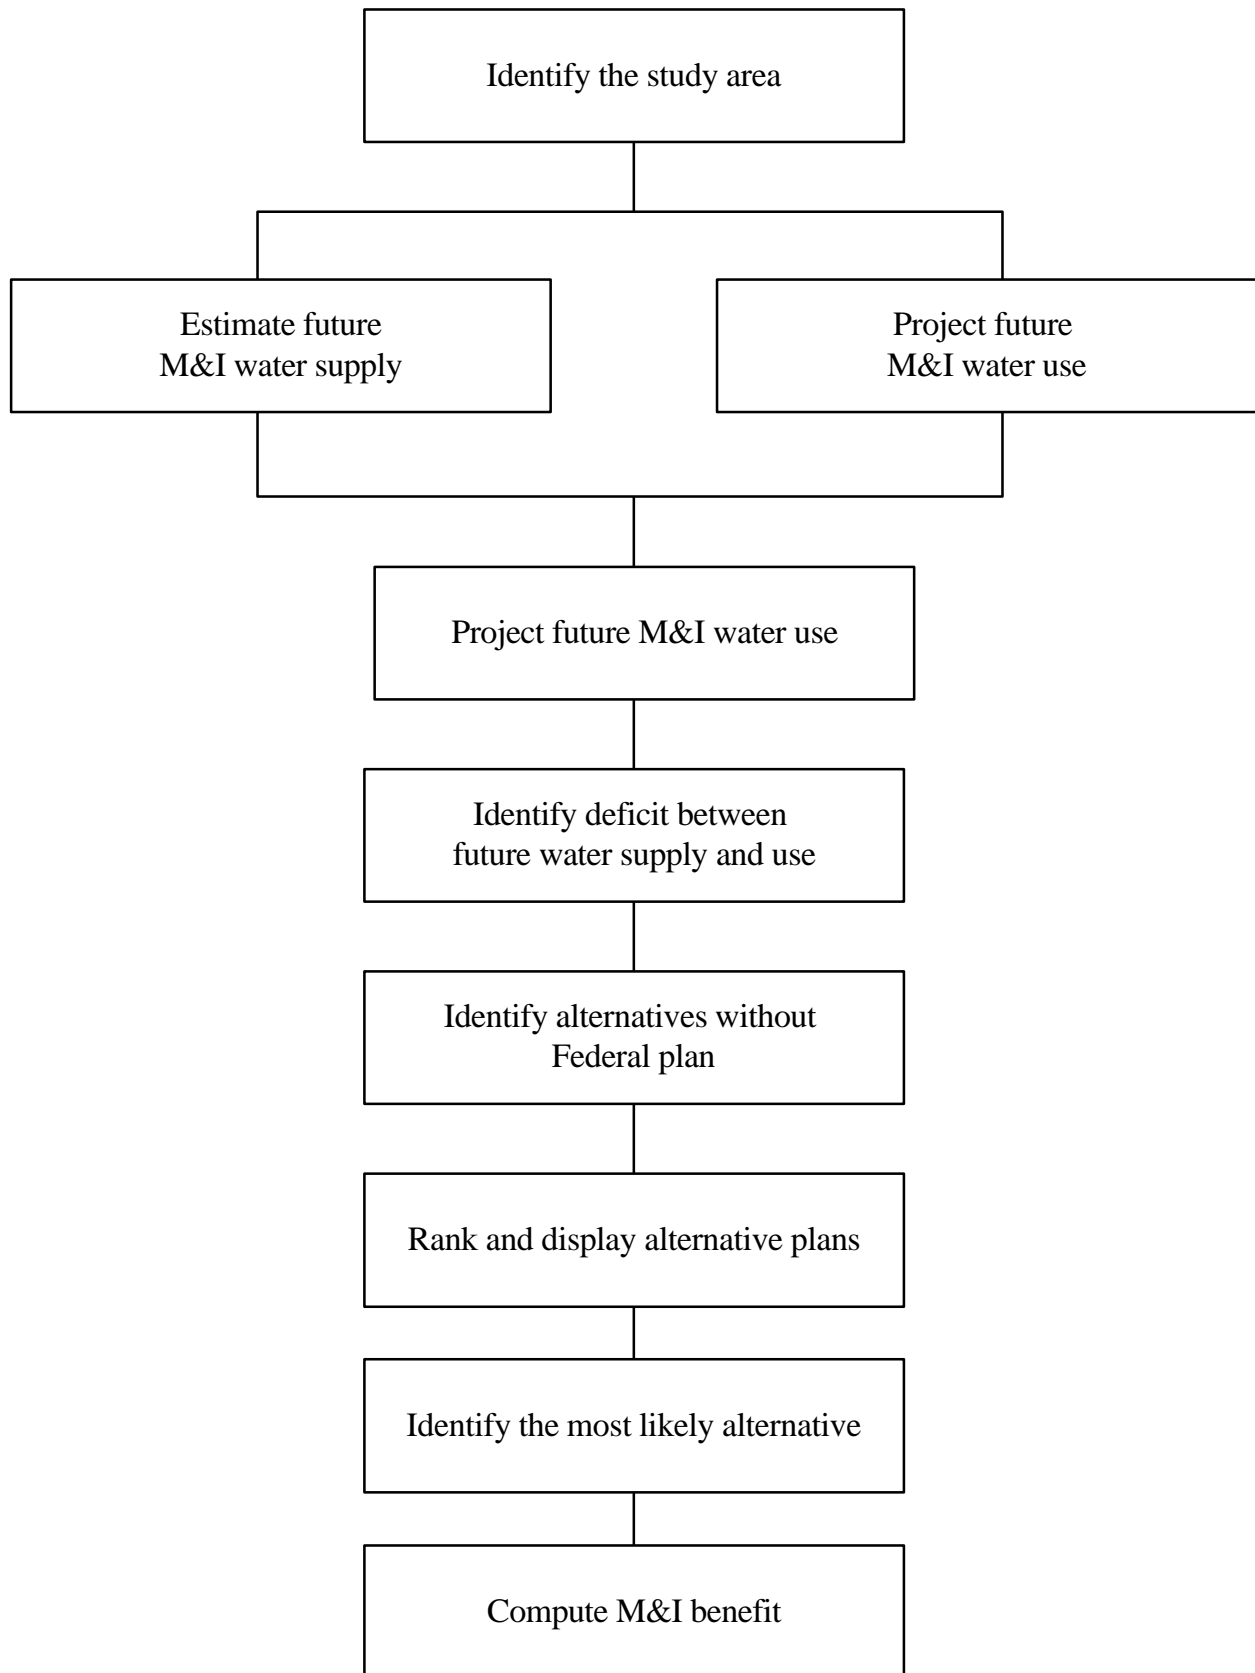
Identify the study area

Estimate future M&I water supply

Project future M&I water use

Project future M&I water use

Identify deficit between future water supply and use

Identify alternatives without Federal plan

Rank and display alternative plans

Identify the most likely alternative

Compute M&I benefit